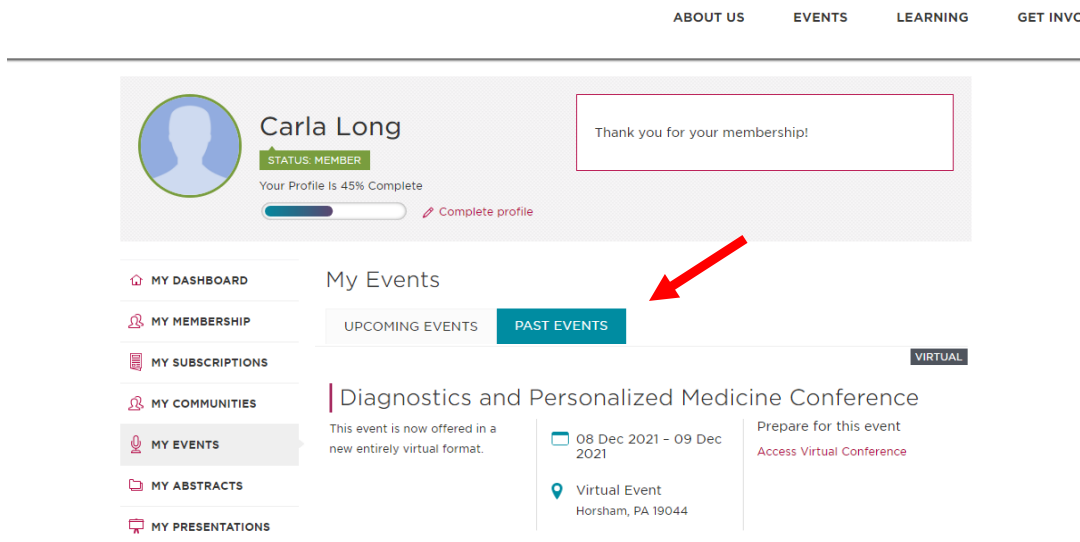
ABOUT US EVENTS LEARNING GET INVO

Carla Long
STATUS: MEMBER
Your Profile Is 45% Complete
Complete profile

Thank you for your membership!

MY DASHBOARD
MY MEMBERSHIP
MY SUBSCRIPTIONS
MY COMMUNITIES
MY EVENTS
MY ABSTRACTS
MY PRESENTATIONS

My Events

UPCOMING EVENTS PAST EVENTS

VIRTUAL

Diagnostics and Personalized Medicine Conference

This event is now offered in a new entirely virtual format.

08 Dec 2021 – 09 Dec 2021

Virtual Event
Horsham, PA 19044

Prepare for this event
Access Virtual Conference